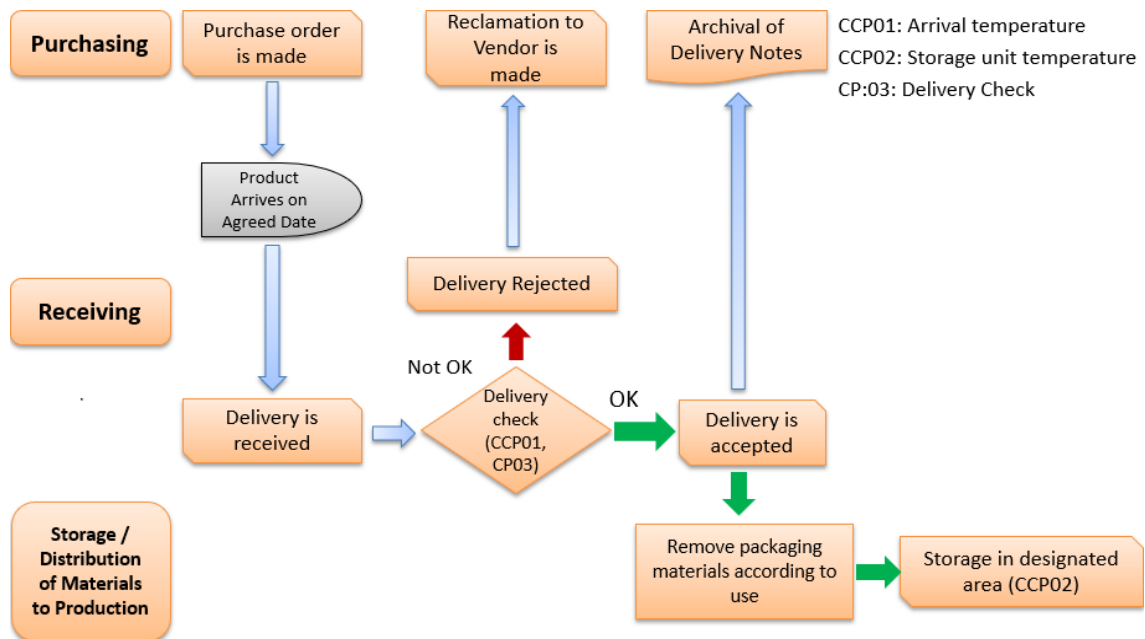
Purchasing

Purchase order is made

Reclamation to Vendor is made

Archival of Delivery Notes

CCP01: Arrival temperature
CCP02: Storage unit temperature
CP:03: Delivery Check

Product Arrives on Agreed Date

Receiving

Delivery Rejected

Not OK

Delivery check (CCP01, CP03)

OK

Delivery is received

Delivery is accepted

Storage / Distribution of Materials to Production

Remove packaging materials according to use

Storage in designated area (CCP02)